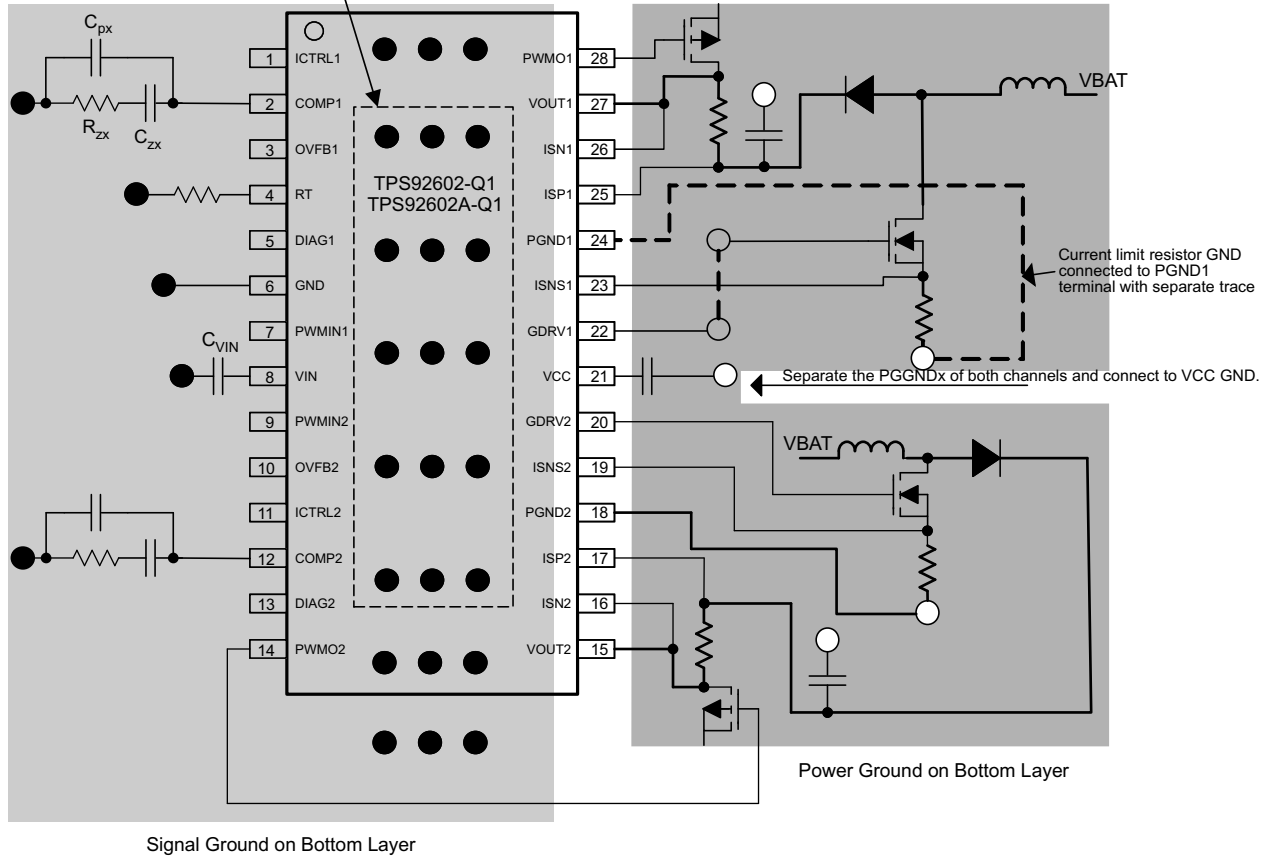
$C_{px}$

$R_{zx}$ $C_{zx}$

$C_{VIN}$

| | | | |
|---|---|---|---|
| 1 | ICTRL1 | PWMO1 | 28 |
| 2 | COMP1 | VOUT1 | 27 |
| 3 | OVFB1 | ISN1 | 26 |
| 4 | RT | ISP1 | 25 |
| 5 | DIAG1 | PGND1 | 24 |
| 6 | GND | ISNS1 | 23 |
| 7 | PWMIN1 | GDRV1 | 22 |
| 8 | VIN | VCC | 21 |
| 9 | PWMIN2 | GDRV2 | 20 |
| 10 | OVFB2 | ISNS2 | 19 |
| 11 | ICTRL2 | PGND2 | 18 |
| 12 | COMP2 | ISP2 | 17 |
| 13 | DIAG2 | ISN2 | 16 |
| 14 | PWMO2 | VOUT2 | 15 |

TPS92602-Q1
TPS92602A-Q1

VBAT

Current limit resistor GND connected to PGND1 terminal with separate trace

Separate the PGGNDx of both channels and connect to VCC GND.

VBAT

Power Ground on Bottom Layer

Signal Ground on Bottom Layer